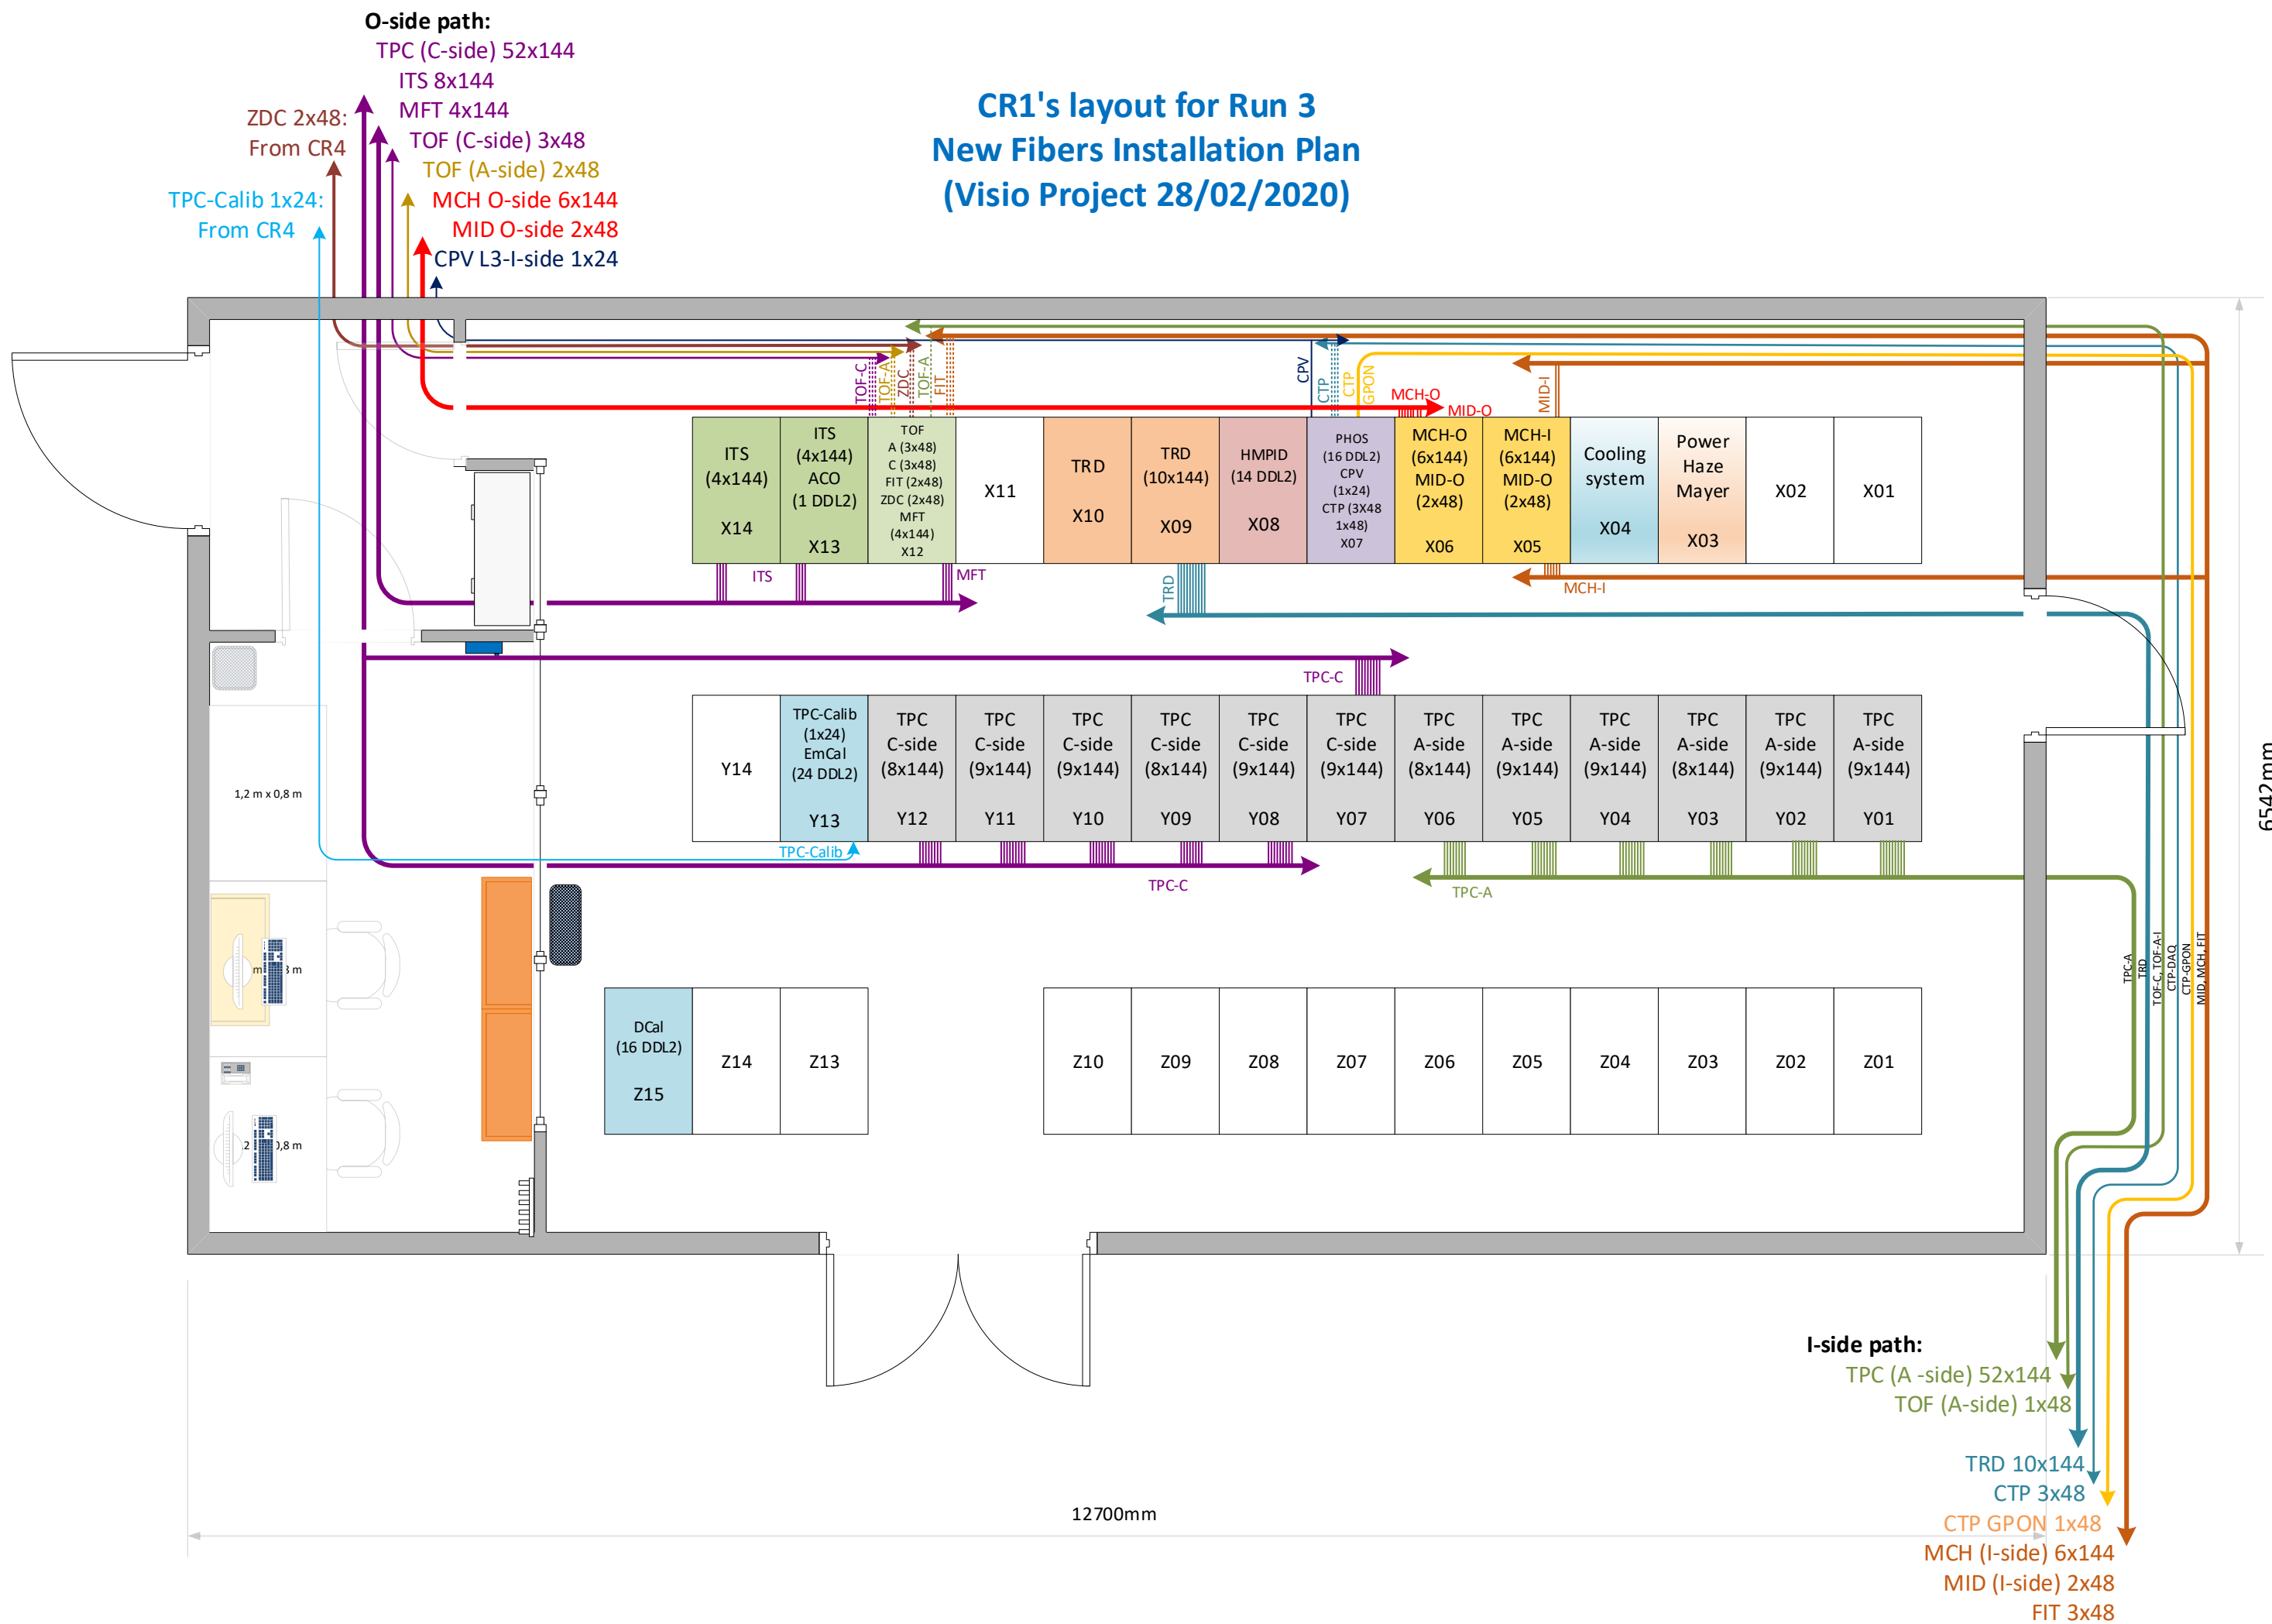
O-side path:
TPC (C-side) 52x144
ITS 8x144
MFT 4x144
TOF (C-side) 3x48
TOF (A-side) 2x48
MCH O-side 6x144
MID O-side 2x48
CPV L3-I-side 1x24

ZDC 2x48:
From CR4

TPC-Calib 1x24:
From CR4

CR1's layout for Run 3
New Fibers Installation Plan
(Visio Project 28/02/2020)

TOF-C TOF-A ZDC TOF-A FIT CPV CTP CTP GPON MCH-O MID-O MID-I

| ITS (4x144) X14 | ITS (4x144) ACO (1 DDL2) X13 | TOF A (3x48) C (3x48) FIT (2x48) ZDC (2x48) MFT (4x144) X12 | X11 | TRD X10 | TRD (10x144) X09 | HMPID (14 DDL2) X08 | PHOS (16 DDL2) CPV (1x24) CTP (3X48 1x48) X07 | MCH-O (6x144) MID-O (2x48) X06 | MCH-I (6x144) MID-O (2x48) X05 | Cooling system X04 | Power Haze Mayer X03 | X02 | X01 |
|---|---|---|---|---|---|---|---|---|---|---|---|---|---|

ITS MFT TRD MCH-I

TPC-C

| Y14 | TPC-Calib (1x24) EmCal (24 DDL2) Y13 | TPC C-side (8x144) Y12 | TPC C-side (9x144) Y11 | TPC C-side (9x144) Y10 | TPC C-side (8x144) Y09 | TPC C-side (9x144) Y08 | TPC C-side (9x144) Y07 | TPC A-side (8x144) Y06 | TPC A-side (9x144) Y05 | TPC A-side (9x144) Y04 | TPC A-side (8x144) Y03 | TPC A-side (9x144) Y02 | TPC A-side (9x144) Y01 |
|---|---|---|---|---|---|---|---|---|---|---|---|---|---|

TPC-Calib TPC-C TPC-A

1,2 m x 0,8 m

| DCal (16 DDL2) Z15 | Z14 | Z13 | Z10 | Z09 | Z08 | Z07 | Z06 | Z05 | Z04 | Z03 | Z02 | Z01 |
|---|---|---|---|---|---|---|---|---|---|---|---|---|

TPC-A TRD TOF-C, TOF-A-I CTP-DAQ CTP-GPON MID, MCH, FIT

6542mm

12700mm

I-side path:
TPC (A -side) 52x144
TOF (A-side) 1x48
TRD 10x144
CTP 3x48
CTP GPON 1x48
MCH (I-side) 6x144
MID (I-side) 2x48
FIT 3x48